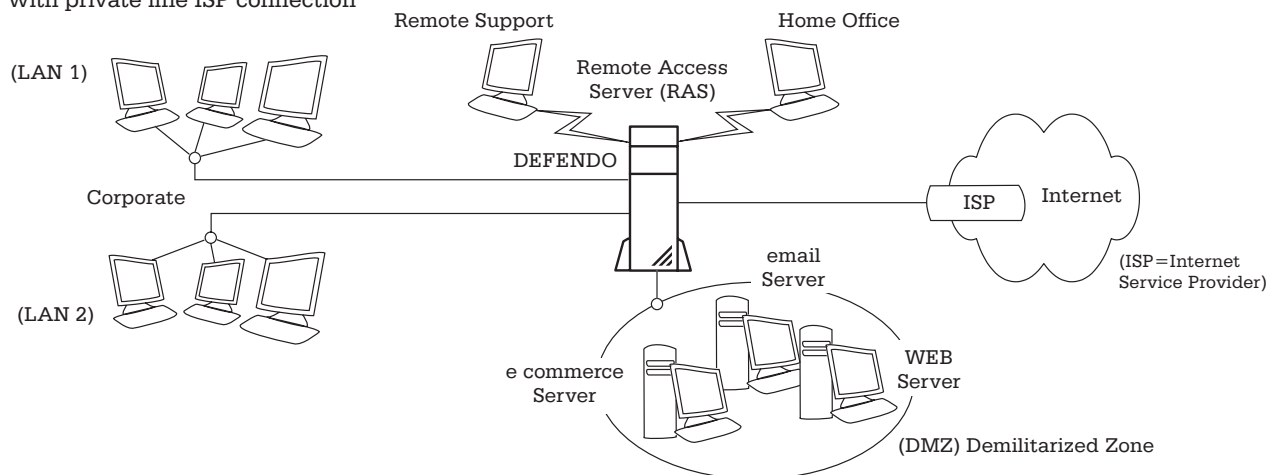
With private line ISP connection

Remote Support

Home Office

(LAN 1)

Remote Access Server (RAS)

DEFENDO

Corporate

ISP

Internet

(ISP=Internet Service Provider)

email Server

(LAN 2)

WEB Server

e commerce Server

(DMZ) Demilitarized Zone